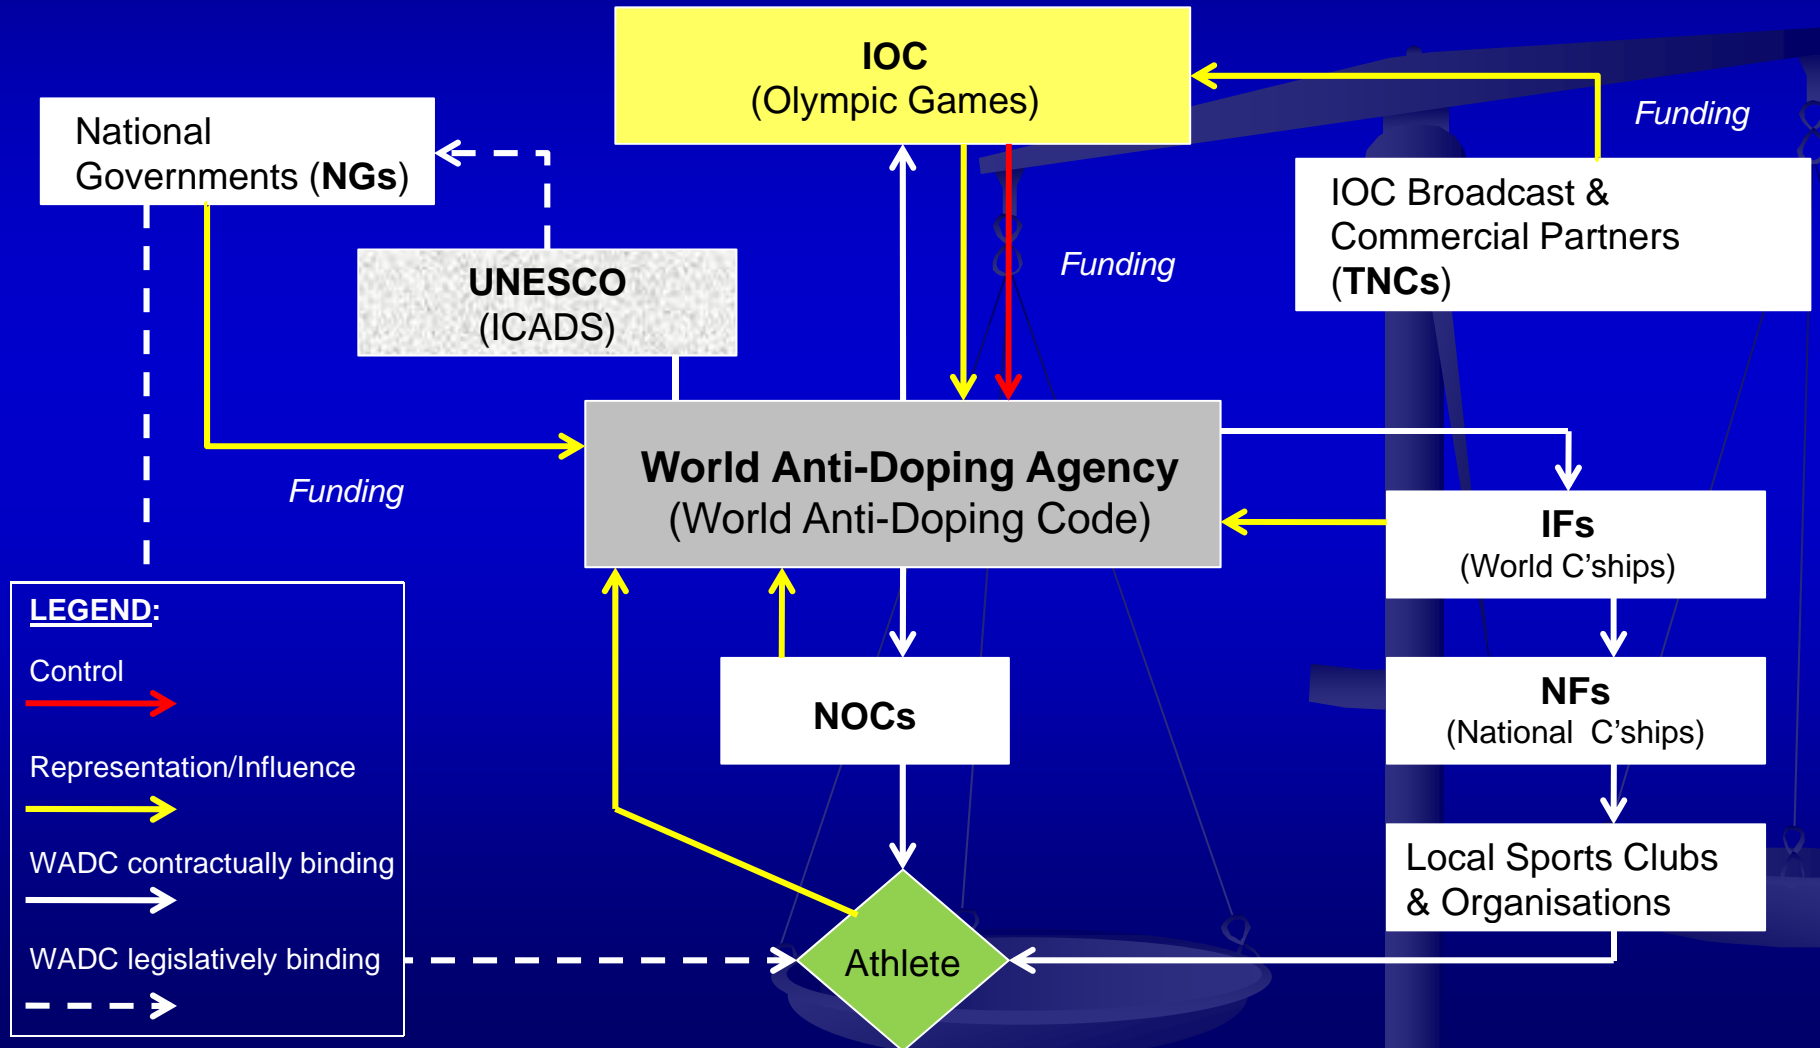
IOC
(Olympic Games)

National Governments (NGs)

Funding

IOC Broadcast & Commercial Partners (TNCs)

UNESCO
(ICADS)

Funding

World Anti-Doping Agency
(World Anti-Doping Code)

Funding

IFs
(World C'ships)

NFs
(National C'ships)

NOCs

Local Sports Clubs & Organisations

Athlete

LEGEND:
Control
Representation/Influence
WADC contractually binding
WADC legislatively binding